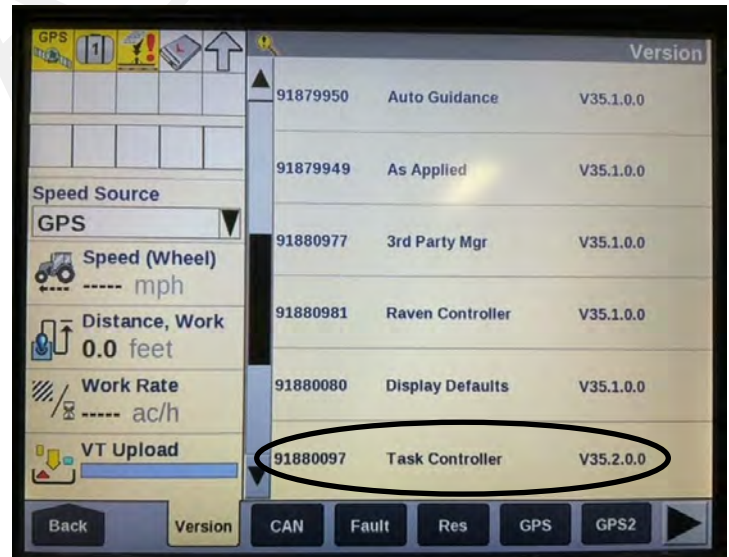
GPS

Speed Source
GPS

Speed (Wheel)
----- mph

Distance, Work
0.0 feet

Work Rate
----- ac/h

VT Upload

Version

| 91879950 | Auto Guidance | V35.1.0.0 |
|---|---|---|
| 91879949 | As Applied | V35.1.0.0 |
| 91880977 | 3rd Party Mgr | V35.1.0.0 |
| 91880981 | Raven Controller | V35.1.0.0 |
| 91880080 | Display Defaults | V35.1.0.0 |
| 91880097 | Task Controller | V35.2.0.0 |

Back Version CAN Fault Res GPS GPS2